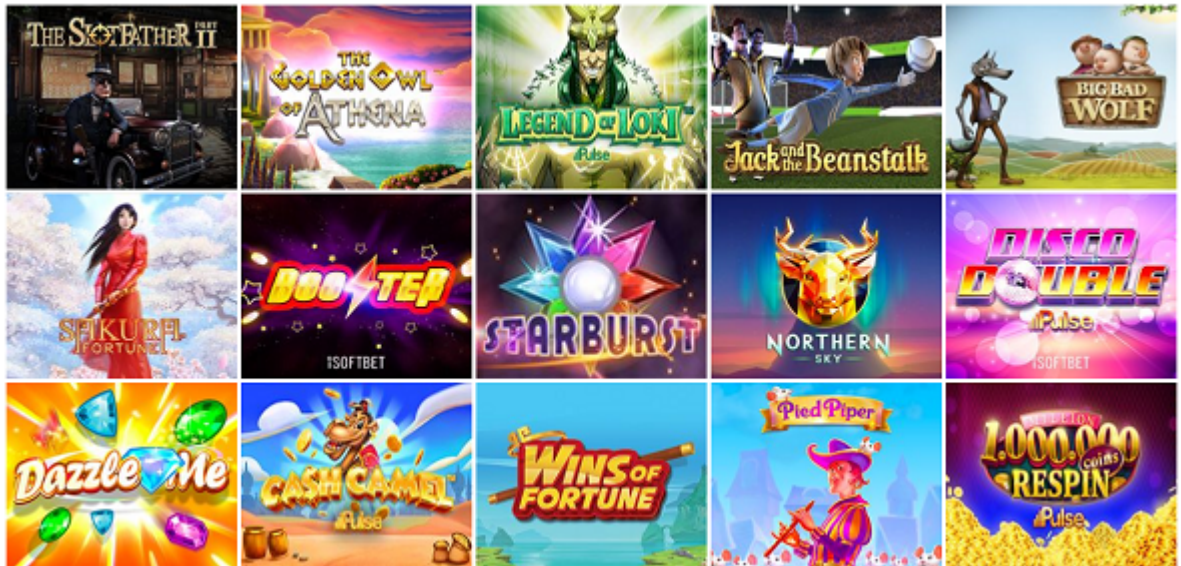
THE SLOTFATHER PART II

THE GOLDEN OWL OF ATHENA

LEGEND OF LOKI
iPulse

Jack and the Beanstalk

BIG BAD WOLF

SAKURA FORTUNE

BOOSTER
iSOFTBET

STARBURST

NORTHERN SKY

DISCO DOUBLE
iPulse
iSOFTBET

Dazzle Me

CASH CAMEL
iPulse

WINS OF FORTUNE

Pied Piper

MILLION
1.000.000 coins
RESPIN
iPulse